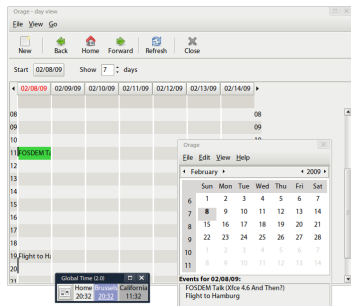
Orage - day view

File View Go

New Back Home Forward Refresh Close

Start 02/08/09 Show 7 days

| 02/08/09 | 02/09/09 | 02/10/09 | 02/11/09 | 02/12/09 | 02/13/09 | 02/14/09 |
|---|---|---|---|---|---|---|

08
09
10
11 FOSDEM Ta
12
13
14
15
16
17
18
19 Flight to Ha
20

08
09
10

Orage

File Edit View Help

February 2009

| | Sun | Mon | Tue | Wed | Thu | Fri | Sat |
|---|---|---|---|---|---|---|---|
| 6 | 1 | 2 | 3 | 4 | 5 | 6 | 7 |
| 7 | 8 | 9 | 10 | 11 | 12 | 13 | 14 |
| 8 | 15 | 16 | 17 | 18 | 19 | 20 | 21 |
| 9 | 22 | 23 | 24 | 25 | 26 | 27 | 28 |
| 10 | 1 | 2 | 3 | 4 | 5 | 6 | 7 |
| 11 | 8 | 9 | 10 | 11 | 12 | 13 | 14 |

Events for 02/08/09:
FOSDEM Talk (Xfce 4.6 And Then?)
Flight to Hamburg

Global Time (2.0)
Home 20:32 Brussels 20:32 California 11:32